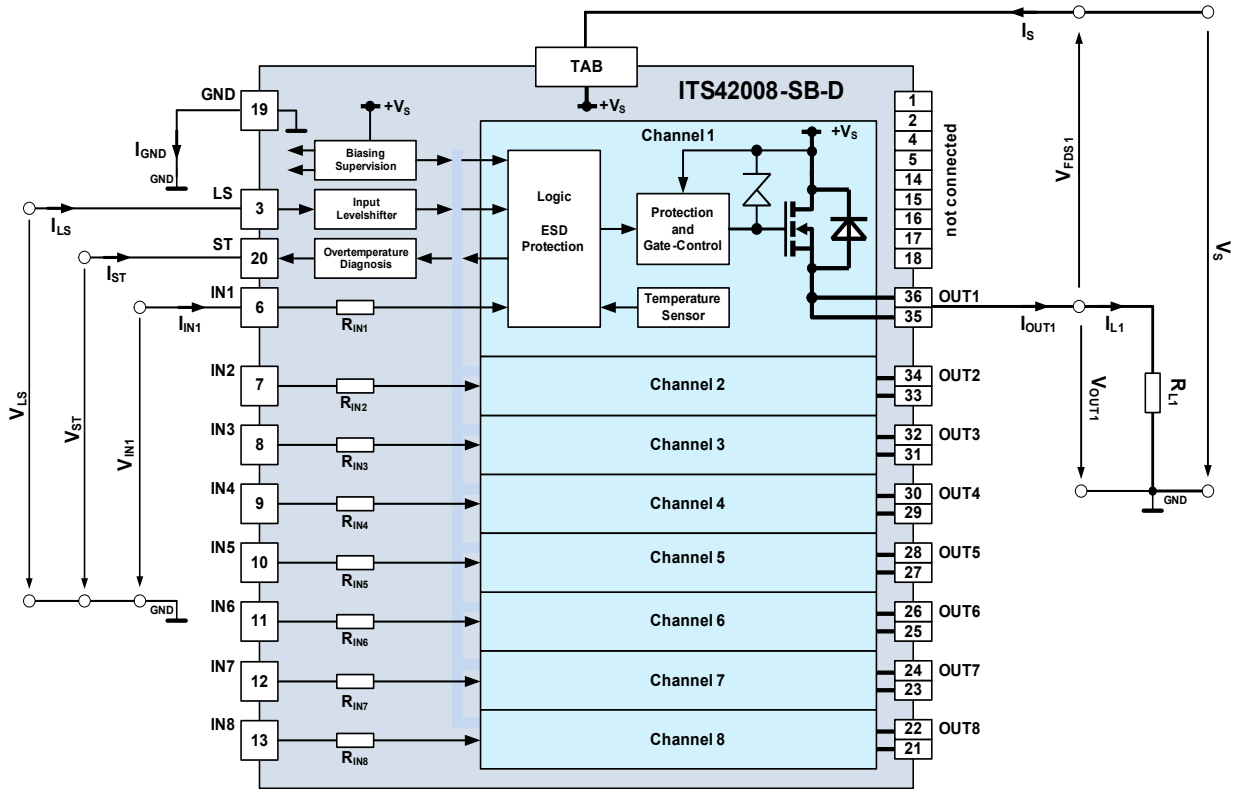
$I_S$

TAB

$+V_S$

ITS42008-SB-D

GND

19

$+V_S$

$I_{GND}$

GND

Biasing Supervision

Channel 1

$+V_S$

LS

3

Input Levelshifter

Logic

ESD Protection

Protection and Gate-Control

$I_{LS}$

ST

20

Overtemperature Diagnosis

$I_{ST}$

IN1

6

$R_{IN1}$

Temperature Sensor

$I_{IN1}$

1
2
4
5
14
15
16
17
18

not connected

$V_{FDS1}$

$V_S$

36 OUT1

35

$I_{OUT1}$

$I_{L1}$

$V_{LS}$

$V_{ST}$

$V_{IN1}$

IN2

7

$R_{IN2}$

Channel 2

34 OUT2

33

$R_{L1}$

$V_{OUT1}$

IN3

8

$R_{IN3}$

Channel 3

32 OUT3

31

GND

IN4

9

$R_{IN4}$

Channel 4

30 OUT4

29

IN5

10

$R_{IN5}$

Channel 5

28 OUT5

27

GND

IN6

11

$R_{IN6}$

Channel 6

26 OUT6

25

IN7

12

$R_{IN7}$

Channel 7

24 OUT7

23

IN8

13

$R_{IN8}$

Channel 8

22 OUT8

21